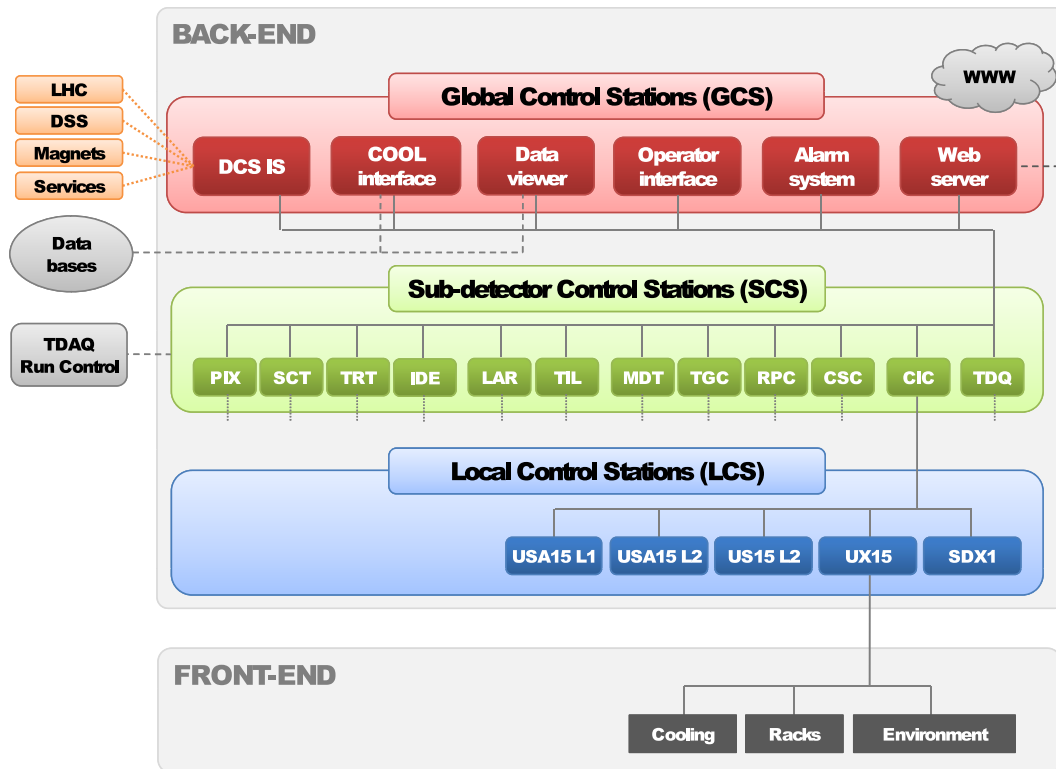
BACK-END

WWW

LHC
DSS
Magnets
Services

Global Control Stations (GCS)

DCS IS
COOL interface
Data viewer
Operator interface
Alarm system
Web server

Data bases

Sub-detector Control Stations (SCS)

TDAQ Run Control

PIX
SCT
TRT
IDE
LAR
TIL
MDT
TGC
RPC
CSC
CIC
TDQ

Local Control Stations (LCS)

USA15 L1
USA15 L2
US15 L2
UX15
SDX1

FRONT-END

Cooling
Racks
Environment